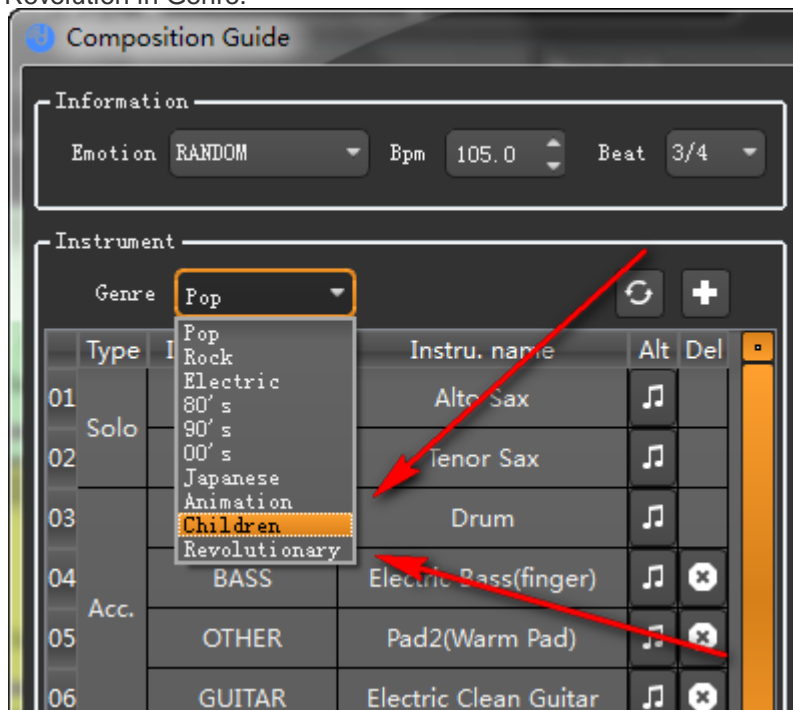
Revolution in Genre.

Composition Guide

Information

Emotion RANDOM

Bpm 105.0

Beat 3/4

Instrument

Genre Pop

Pop
Rock
Electric
80's
90's
00's
Japanese
Animation
Children
Revolutionary

| Type | I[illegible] | Instru. name | Alt | Del |
|---|---|---|---|---|
| 01 Solo | | Alto Sax | | |
| 02 | | Tenor Sax | | |
| 03 Acc. | | Drum | | |
| 04 | BASS | Electric Bass(finger) | | |
| 05 | OTHER | Pad2(Warm Pad) | | |
| 06 | GUITAR | Electric Clean Guitar | | |